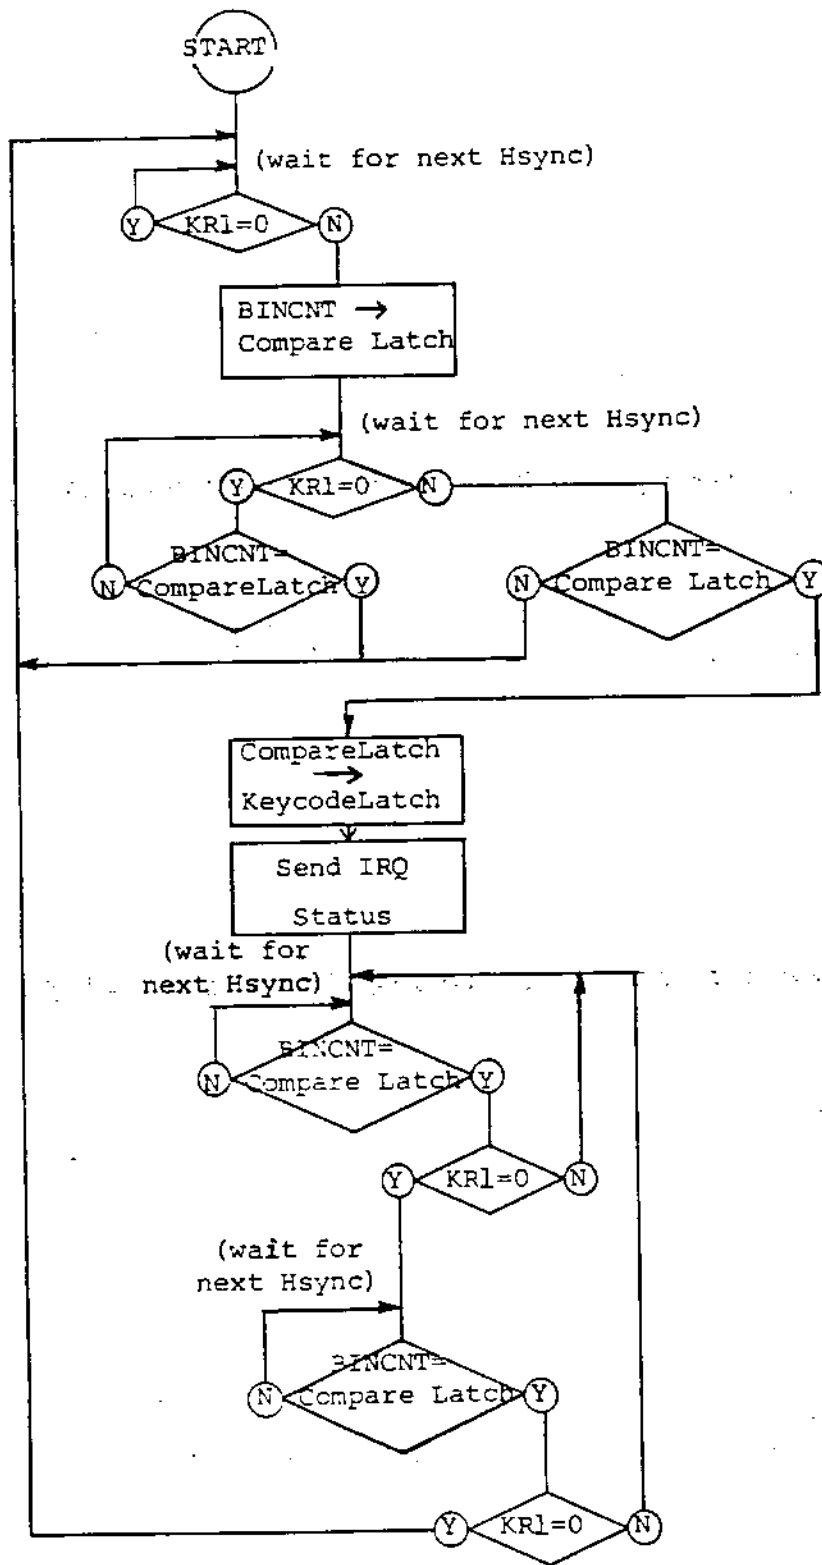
START

(wait for next Hsync)

Y KR1=0 N

BINCNT → Compare Latch

(wait for next Hsync)

Y KR1=0 N

N BINCNT= CompareLatch Y

N BINCNT= Compare Latch Y

CompareLatch → KeycodeLatch

Send IRQ Status

(wait for next Hsync)

N BINCNT= Compare Latch Y

Y KR1=0 N

(wait for next Hsync)

N BINCNT= Compare Latch Y

Y KR1=0 N